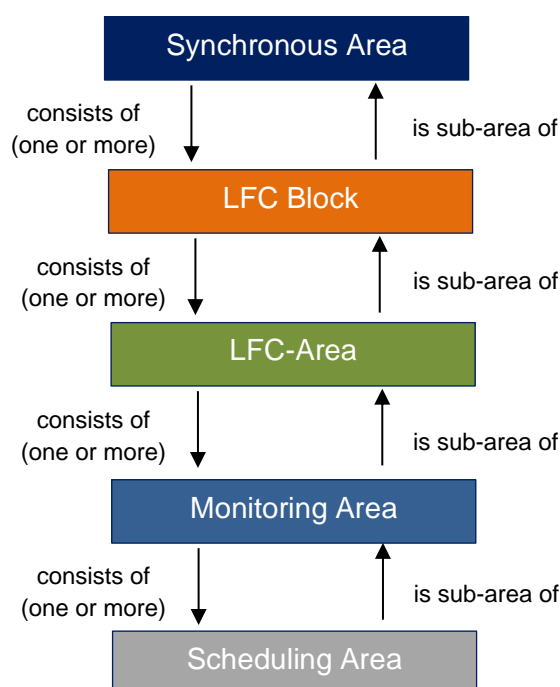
Synchronous Area

consists of (one or more)

is sub-area of

LFC Block

consists of (one or more)

is sub-area of

LFC-Area

consists of (one or more)

is sub-area of

Monitoring Area

consists of (one or more)

is sub-area of

Scheduling Area